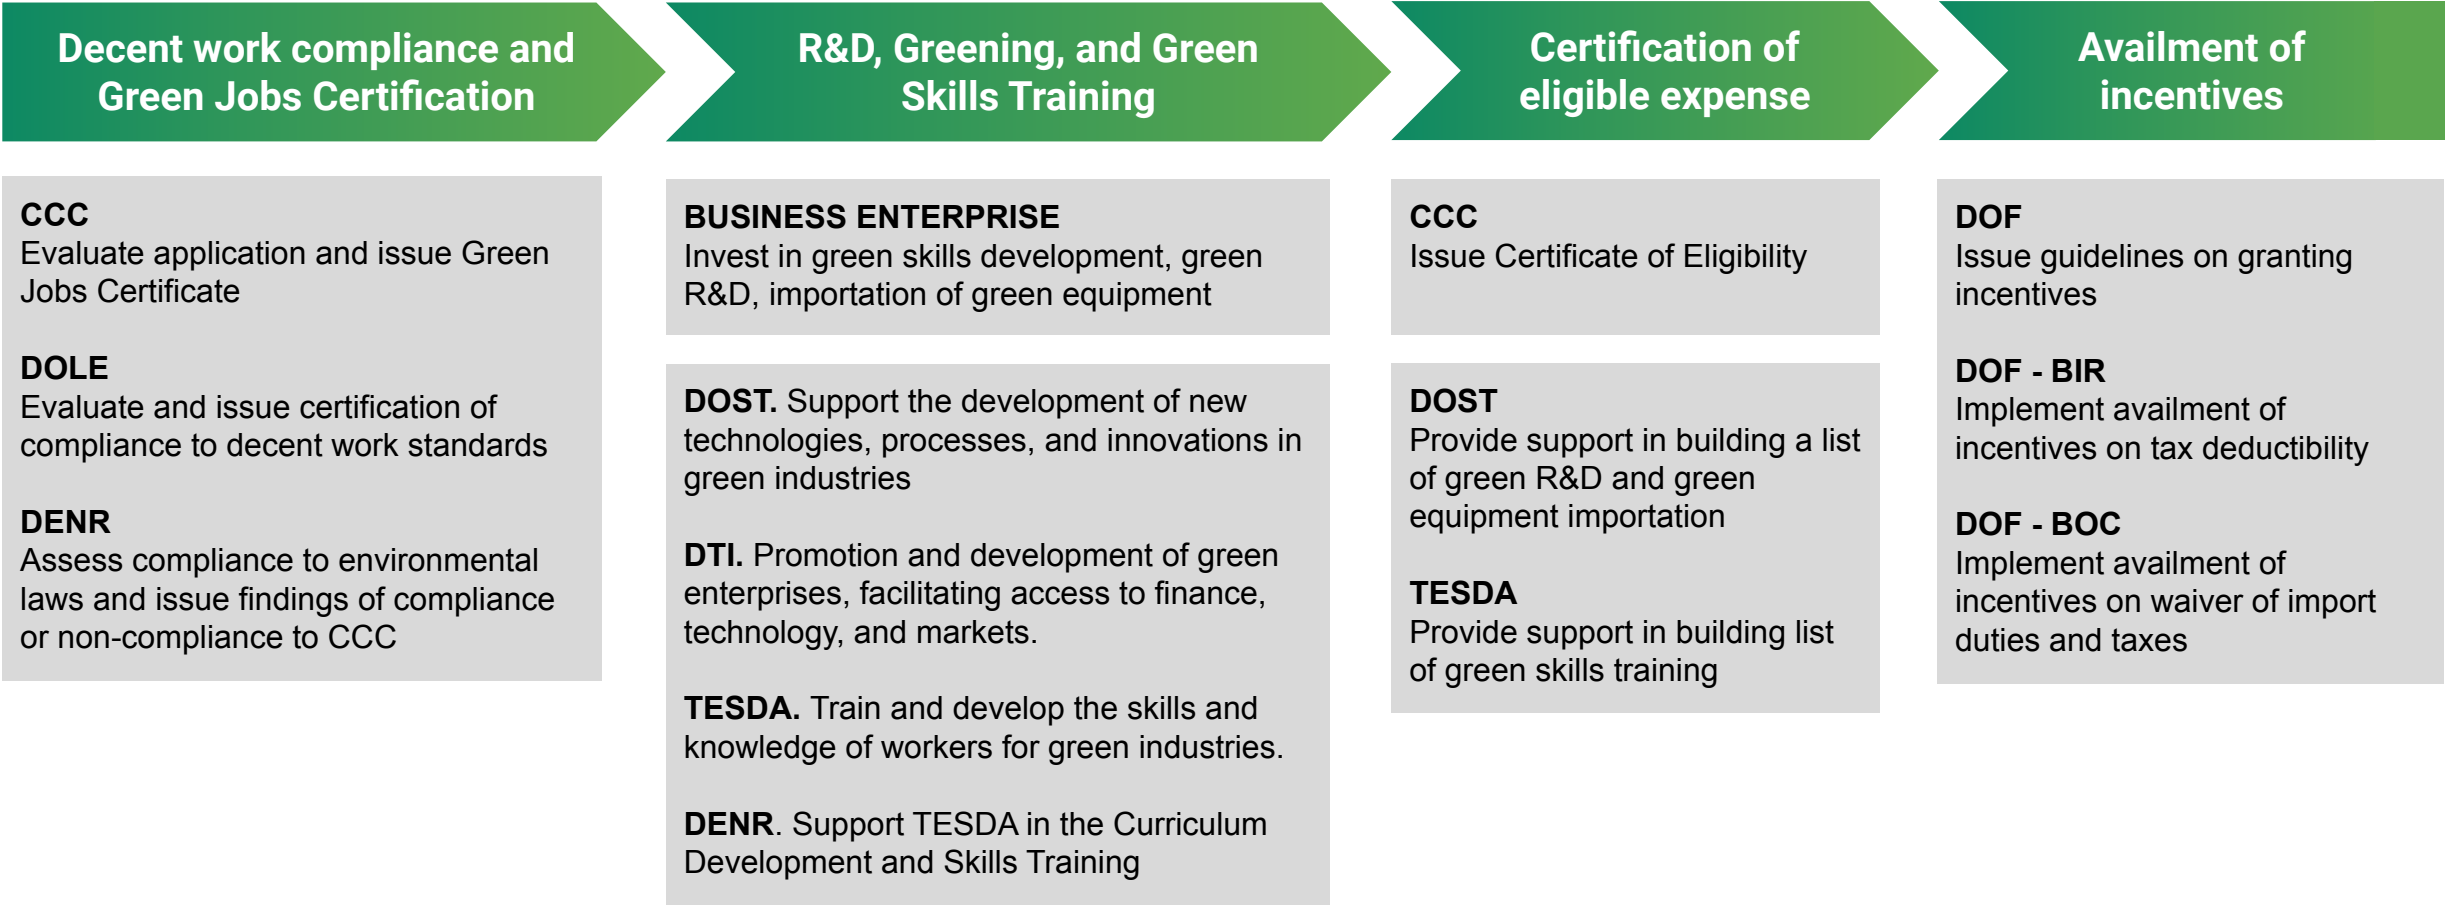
Decent work compliance and Green Jobs Certification

CCC
Evaluate application and issue Green Jobs Certificate

DOLE
Evaluate and issue certification of compliance to decent work standards

DENR
Assess compliance to environmental laws and issue findings of compliance or non-compliance to CCC

R&D, Greening, and Green Skills Training

BUSINESS ENTERPRISE
Invest in green skills development, green R&D, importation of green equipment

DOST. Support the development of new technologies, processes, and innovations in green industries

DTI. Promotion and development of green enterprises, facilitating access to finance, technology, and markets.

TESDA. Train and develop the skills and knowledge of workers for green industries.

DENR. Support TESDA in the Curriculum Development and Skills Training

Certification of eligible expense

CCC
Issue Certificate of Eligibility

DOST
Provide support in building a list of green R&D and green equipment importation

TESDA
Provide support in building list of green skills training

Availment of incentives

DOF
Issue guidelines on granting incentives

DOF - BIR
Implement availment of incentives on tax deductibility

DOF - BOC
Implement availment of incentives on waiver of import duties and taxes